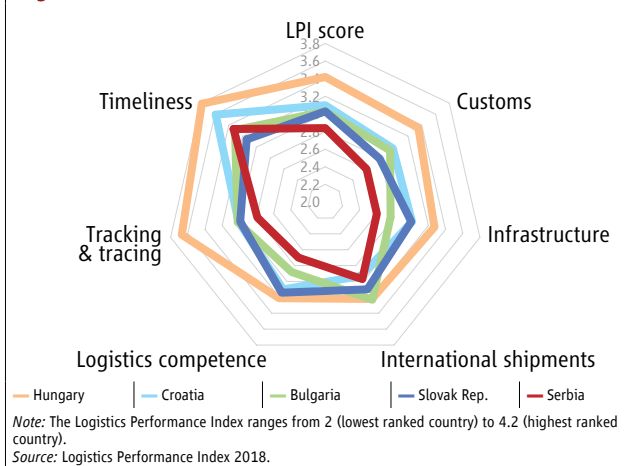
LPI score

3.8
3.6
3.4
3.2
3.0
2.8
2.6
2.4
2.2
2.0

Customs

Infrastructure

International shipments

Logistics competence

Tracking & tracing

Timeliness

Hungary | Croatia | Bulgaria | Slovak Rep. | Serbia

Note: The Logistics Performance Index ranges from 2 (lowest ranked country) to 4.2 (highest ranked country).
Source: Logistics Performance Index 2018.